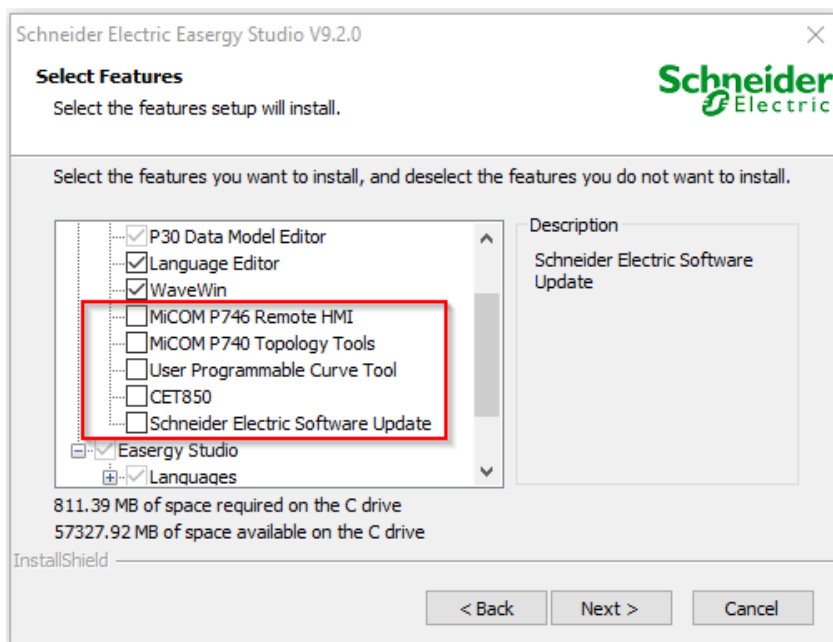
Schneider Electric Easergy Studio V9.2.0

Select Features
Select the features setup will install.

Schneider Electric

Select the features you want to install, and deselect the features you do not want to install.

P30 Data Model Editor
Language Editor
WaveWin
MiCOM P746 Remote HMI
MiCOM P740 Topology Tools
User Programmable Curve Tool
CET850
Schneider Electric Software Update
Easergy Studio
Languages

Description
Schneider Electric Software Update

811.39 MB of space required on the C drive
57327.92 MB of space available on the C drive

InstallShield

< Back
Next >
Cancel